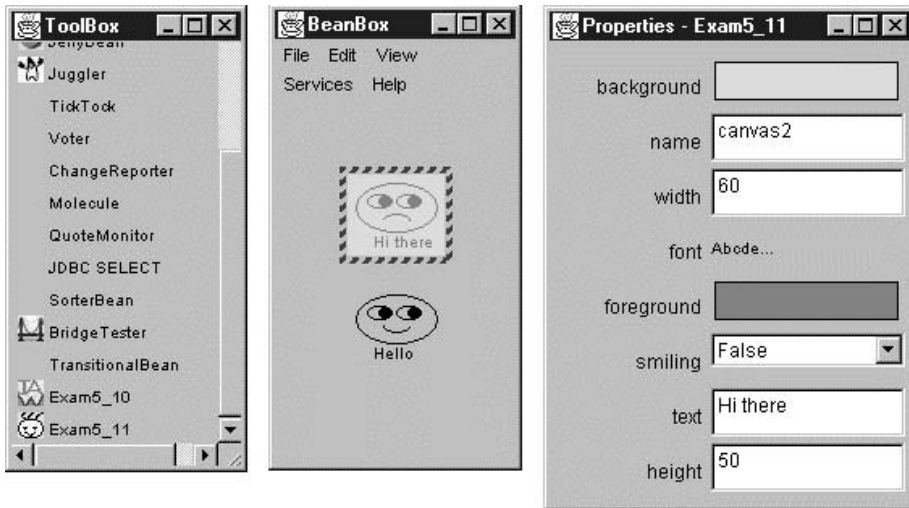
ToolBox
JellyBean
Juggler
TickTock
Voter
ChangeReporter
Molecule
QuoteMonitor
JDBC SELECT
SorterBean
BridgeTester
TransitionalBean
Exam5_10
Exam5_11

BeanBox
File Edit View
Services Help
Hi there
Hello

Properties - Exam5_11
background
name canvas2
width 60
font Abcde...
foreground
smiling False
text Hi there
height 50